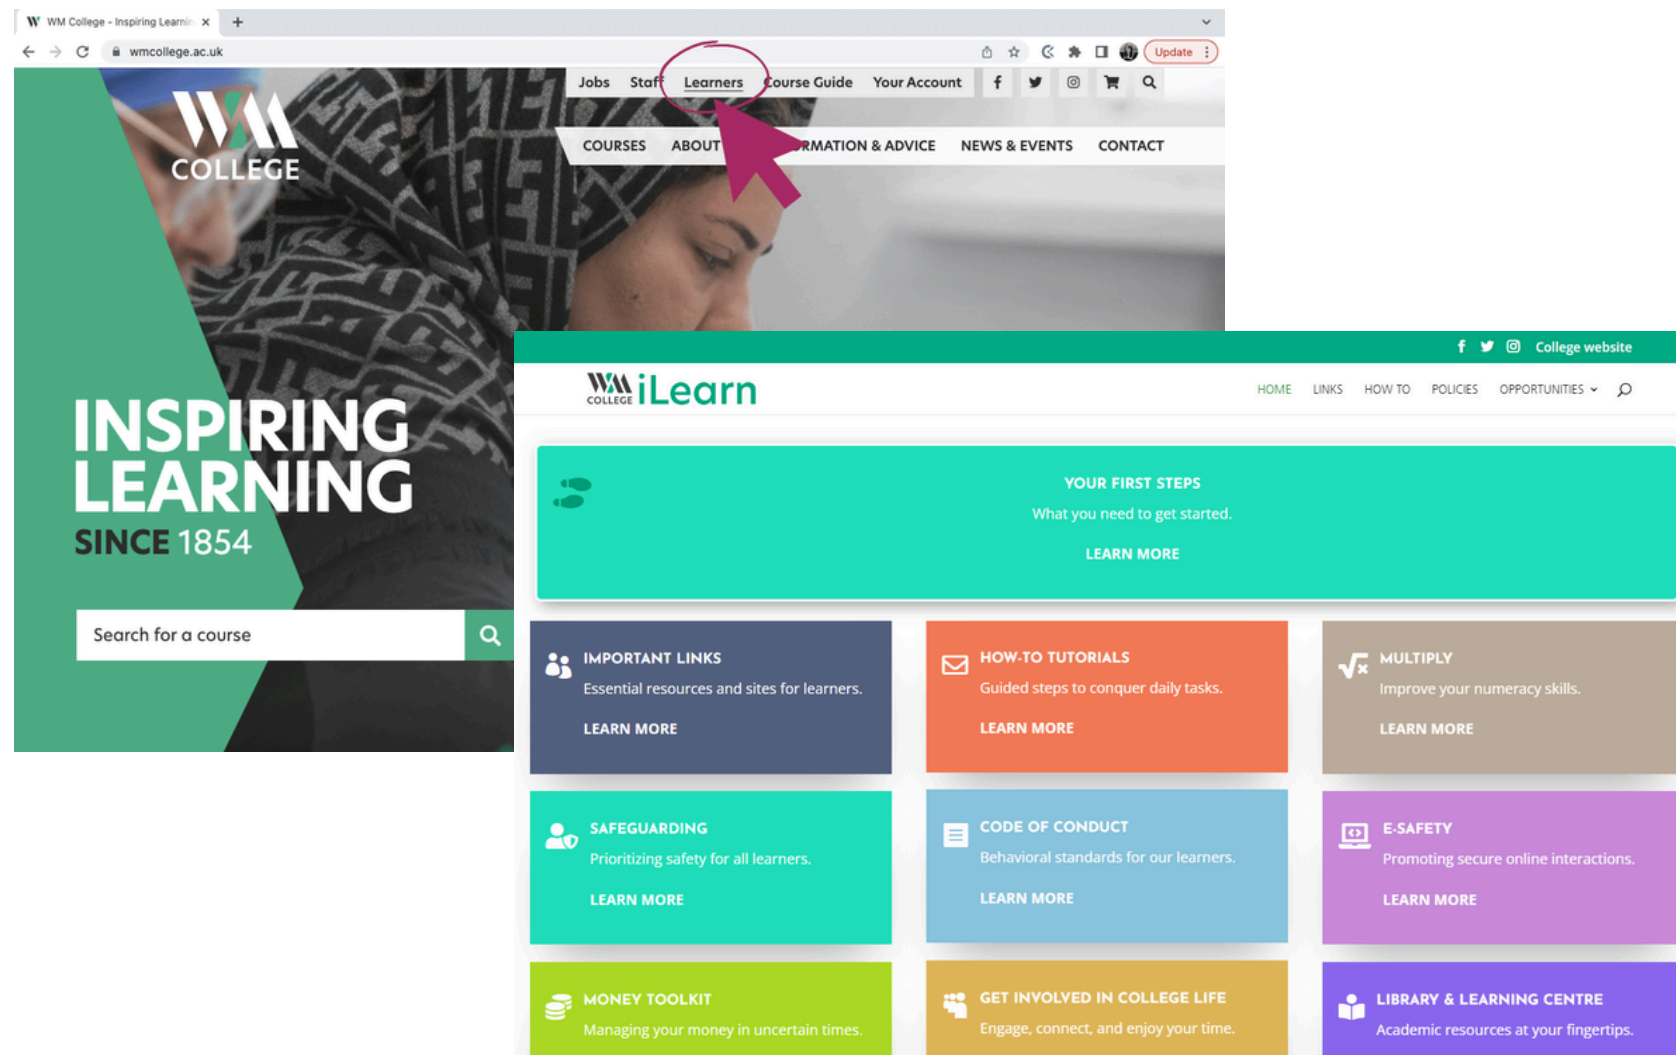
WM College - Inspiring Learnin ×
wmcollege.ac.uk
Update

Jobs Staff Learners Course Guide Your Account

COURSES ABOUT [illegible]RMATION & ADVICE NEWS & EVENTS CONTACT

WM COLLEGE

INSPIRING LEARNING SINCE 1854

Search for a course

College website

WM COLLEGE iLearn

HOME LINKS HOW TO POLICIES OPPORTUNITIES

YOUR FIRST STEPS
What you need to get started.
LEARN MORE

IMPORTANT LINKS
Essential resources and sites for learners.
LEARN MORE

HOW-TO TUTORIALS
Guided steps to conquer daily tasks.
LEARN MORE

MULTIPLY
Improve your numeracy skills.
LEARN MORE

SAFEGUARDING
Prioritizing safety for all learners.
LEARN MORE

CODE OF CONDUCT
Behavioral standards for our learners.
LEARN MORE

E-SAFETY
Promoting secure online interactions.
LEARN MORE

MONEY TOOLKIT
Managing your money in uncertain times.

GET INVOLVED IN COLLEGE LIFE
Engage, connect, and enjoy your time.

LIBRARY & LEARNING CENTRE
Academic resources at your fingertips.